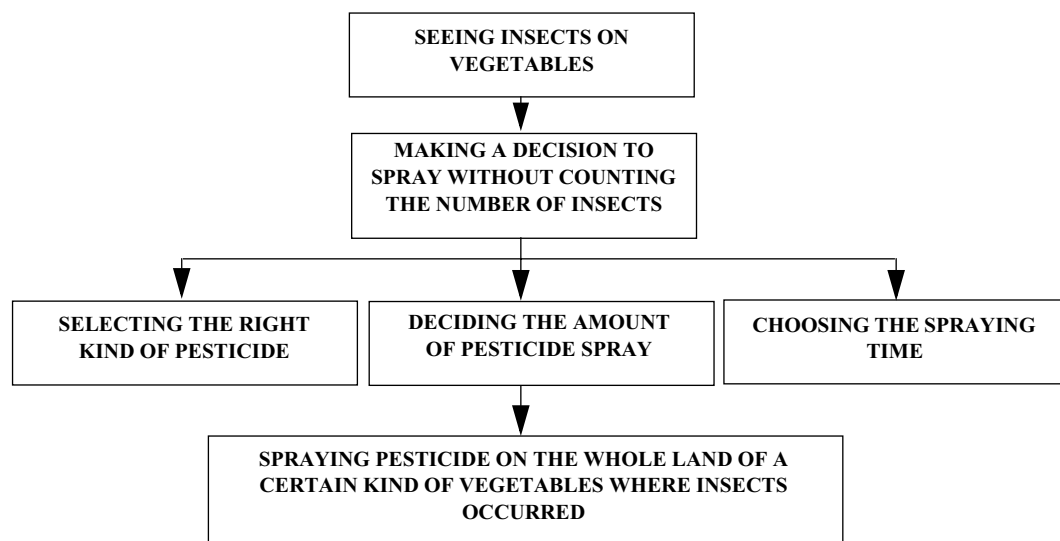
SEEING INSECTS ON VEGETABLES

MAKING A DECISION TO SPRAY WITHOUT COUNTING THE NUMBER OF INSECTS

SELECTING THE RIGHT KIND OF PESTICIDE

DECIDING THE AMOUNT OF PESTICIDE SPRAY

CHOOSING THE SPRAYING TIME

SPRAYING PESTICIDE ON THE WHOLE LAND OF A CERTAIN KIND OF VEGETABLES WHERE INSECTS OCCURRED